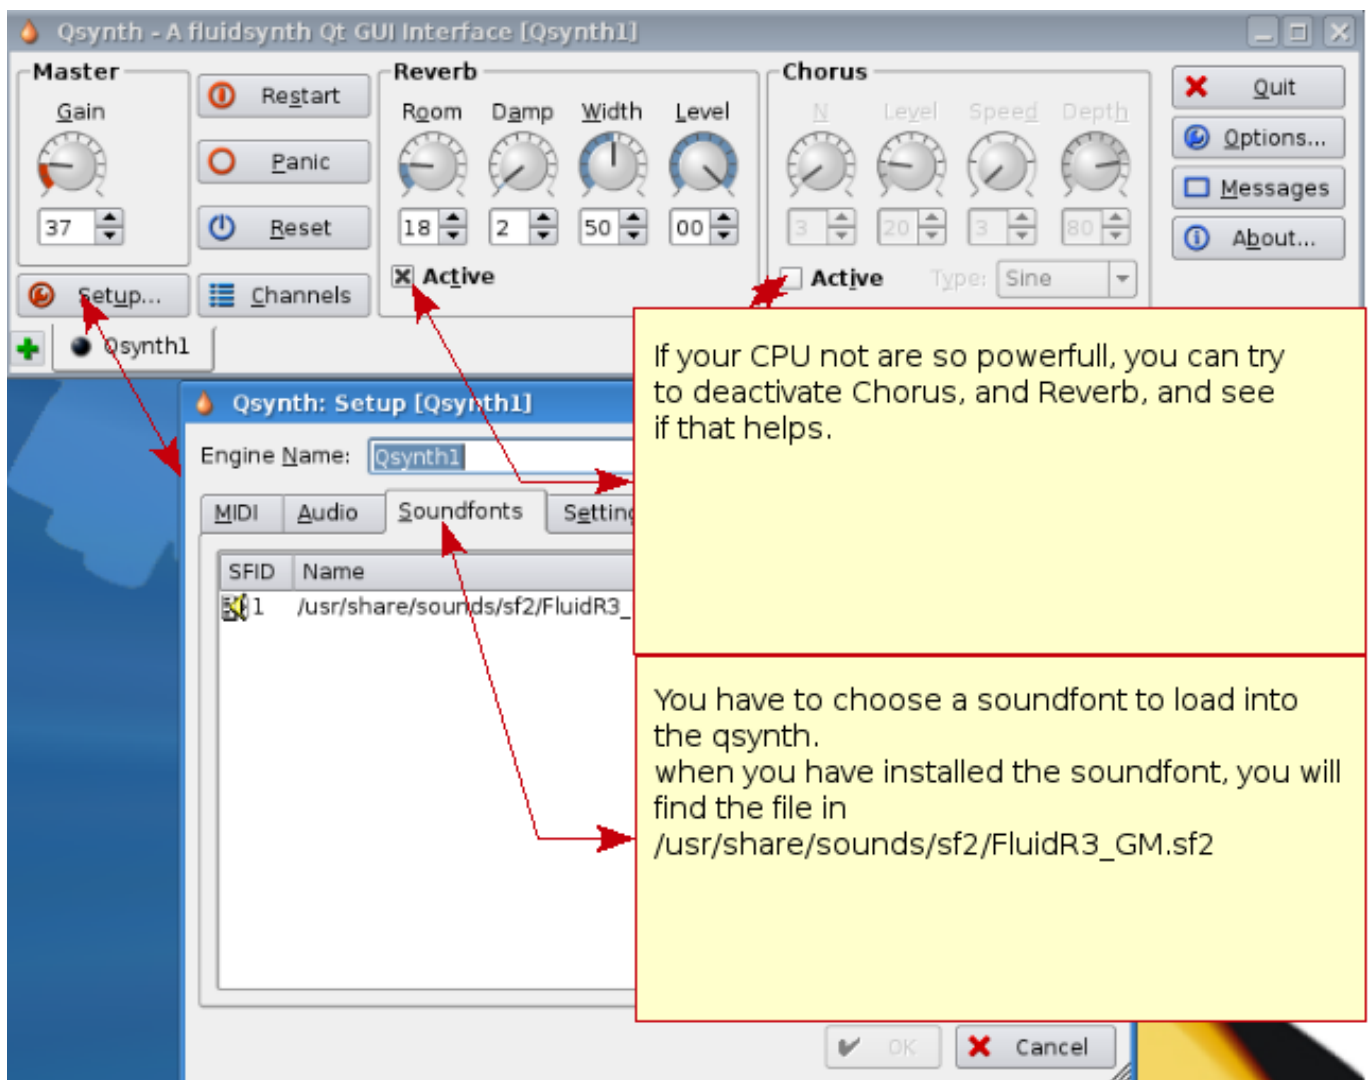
Qsynth - A fluidsynth Qt GUI Interface [Qsynth1]

Master
Gain
37

Restart
Panic
Reset

Reverb
Room Damp Width Level
18 2 50 00
Active

Chorus
N Level Speed Depth
3 20 3 80
Active Type: Sine

Quit
Options...
Messages
About...

Setup...
Channels

Qsynth1

Qsynth: Setup [Qsynth1]
Engine Name: Qsynth1
MIDI Audio Soundfonts Settin

| SFID | Name |
|---|---|
| 1 | /usr/share/sounds/sf2/FluidR3_ |

OK Cancel

If your CPU not are so powerfull, you can try to deactivate Chorus, and Reverb, and see if that helps.

You have to choose a soundfont to load into the qsynth.
when you have installed the soundfont, you will find the file in
/usr/share/sounds/sf2/FluidR3_GM.sf2